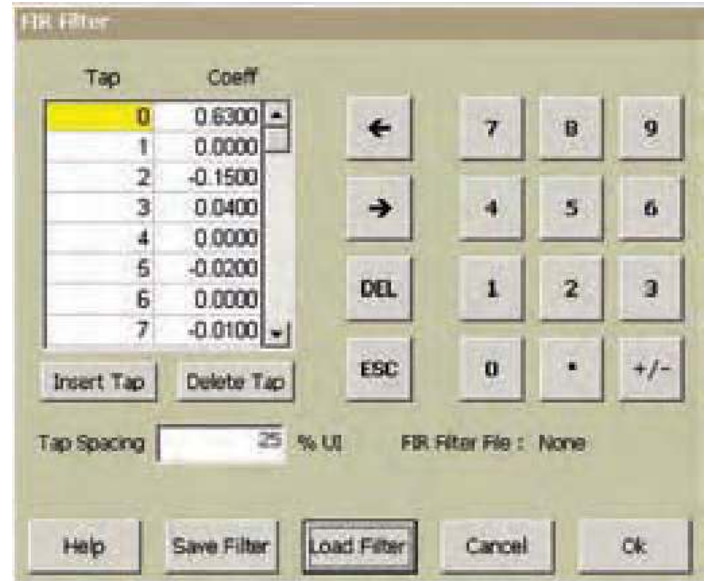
FIR Filter

| Tap | Coeff |
|---|---|
| 0 | 0.6300 |
| 1 | 0.0000 |
| 2 | -0.1500 |
| 3 | 0.0400 |
| 4 | 0.0000 |
| 5 | -0.0200 |
| 6 | 0.0000 |
| 7 | -0.0100 |

← 7 8 9
→ 4 5 6
DEL 1 2 3
ESC 0 . +/-

Insert Tap Delete Tap

Tap Spacing 25 % UI FIR Filter File : None

Help Save Filter Load Filter Cancel Ok